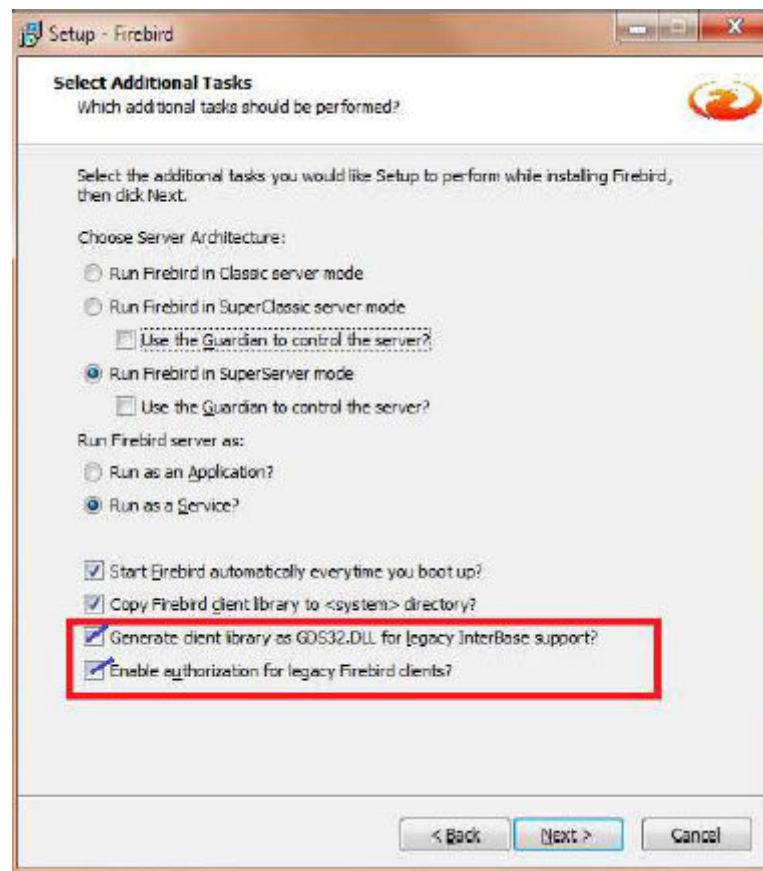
Setup - Firebird

Select Additional Tasks
Which additional tasks should be performed?

Select the additional tasks you would like Setup to perform while installing Firebird, then click Next.

Choose Server Architecture:

Run Firebird in Classic server mode

Run Firebird in SuperClassic server mode

Use the Guardian to control the server?

Run Firebird in SuperServer mode

Use the Guardian to control the server?

Run Firebird server as:

Run as an Application?

Run as a Service?

Start Firebird automatically everytime you boot up?

Copy Firebird client library to <system> directory?

Generate client library as GDS32.DLL for legacy InterBase support?

Enable authorization for legacy Firebird clients?

< Back

Next >

Cancel